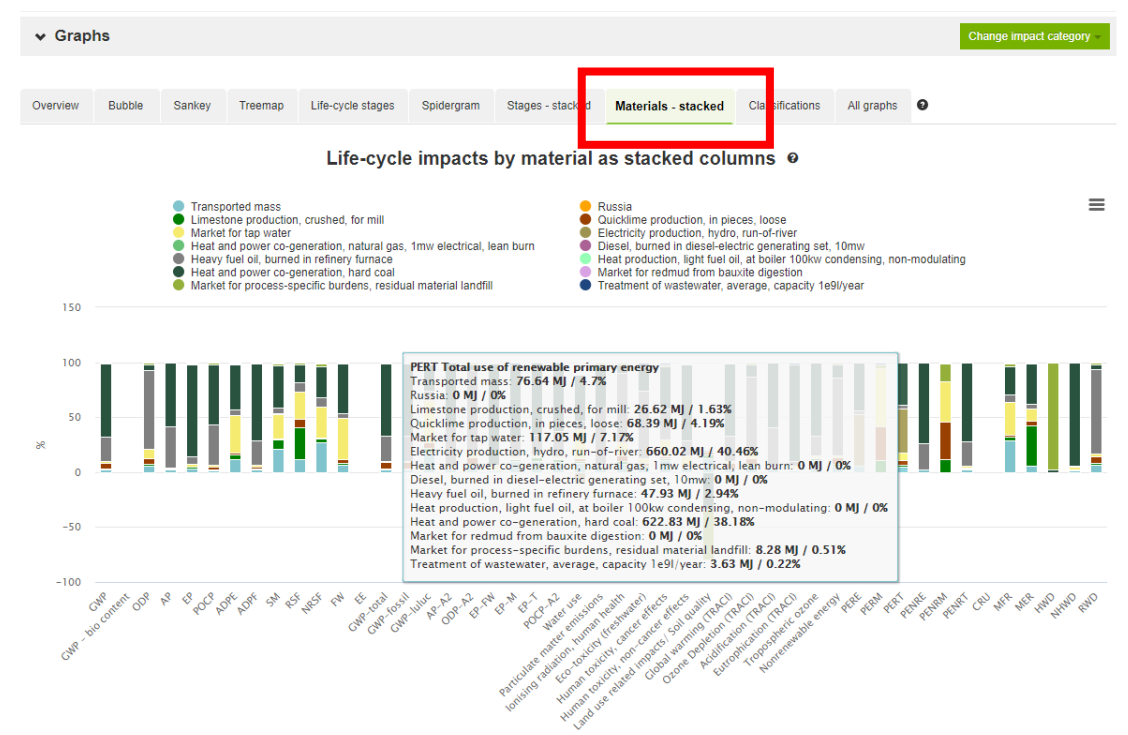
Graphs

Change impact category

Overview | Bubble | Sankey | Treemap | Life-cycle stages | Spidergram | Stages - stacked | Materials - stacked | Classifications | All graphs

Life-cycle impacts by material as stacked columns

Transported mass
Limestone production, crushed, for mill
Market for tap water
Heat and power co-generation, natural gas, 1mw electrical, lean burn
Heavy fuel oil, burned in refinery furnace
Heat and power co-generation, hard coal
Market for process-specific burdens, residual material landfill
Russia
Quicklime production, in pieces, loose
Electricity production, hydro, run-of-river
Diesel, burned in diesel-electric generating set, 10mw
Heat production, light fuel oil, at boiler 100kw condensing, non-modulating
Market for redmud from bauxite digestion
Treatment of wastewater, average, capacity 1e9l/year

150
100
50
0
−50
−100
%

PERT Total use of renewable primary energy
Transported mass: 76.64 MJ / 4.7%
Russia: 0 MJ / 0%
Limestone production, crushed, for mill: 26.62 MJ / 1.63%
Quicklime production, in pieces, loose: 68.39 MJ / 4.19%
Market for tap water: 117.05 MJ / 7.17%
Electricity production, hydro, run-of-river: 660.02 MJ / 40.46%
Heat and power co-generation, natural gas, 1mw electrical, lean burn: 0 MJ / 0%
Diesel, burned in diesel-electric generating set, 10mw: 0 MJ / 0%
Heavy fuel oil, burned in refinery furnace: 47.93 MJ / 2.94%
Heat production, light fuel oil, at boiler 100kw condensing, non-modulating: 0 MJ / 0%
Heat and power co-generation, hard coal: 622.83 MJ / 38.18%
Market for redmud from bauxite digestion: 0 MJ / 0%
Market for process-specific burdens, residual material landfill: 8.28 MJ / 0.51%
Treatment of wastewater, average, capacity 1e9l/year: 3.63 MJ / 0.22%

GWP, GWP - bio content, ODP, AP, EP, POCP, ADPE, ADPF, SM, RSF, NRSF, FW, EE, GWP-total, GWP-fossil, GWP-luluc, AP-A2, ODP-A2, EP-FW, EP-M, EP-T, POCP-A2, Water use, Particulate matter emissions, Ionising radiation, human health, Eco-toxicity (freshwater), Human toxicity, cancer effects, Human toxicity, non-cancer effects, Land use related impacts/ Soil quality, Global warming (TRACI), Ozone Depletion (TRACI), Acidification (TRACI), Eutrophication (TRACI), Tropospheric ozone, Nonrenewable energy, PERE, PERM, PERT, PENRE, PENRM, PENRT, CRU, MFR, MER, HWD, NHWD, RWD